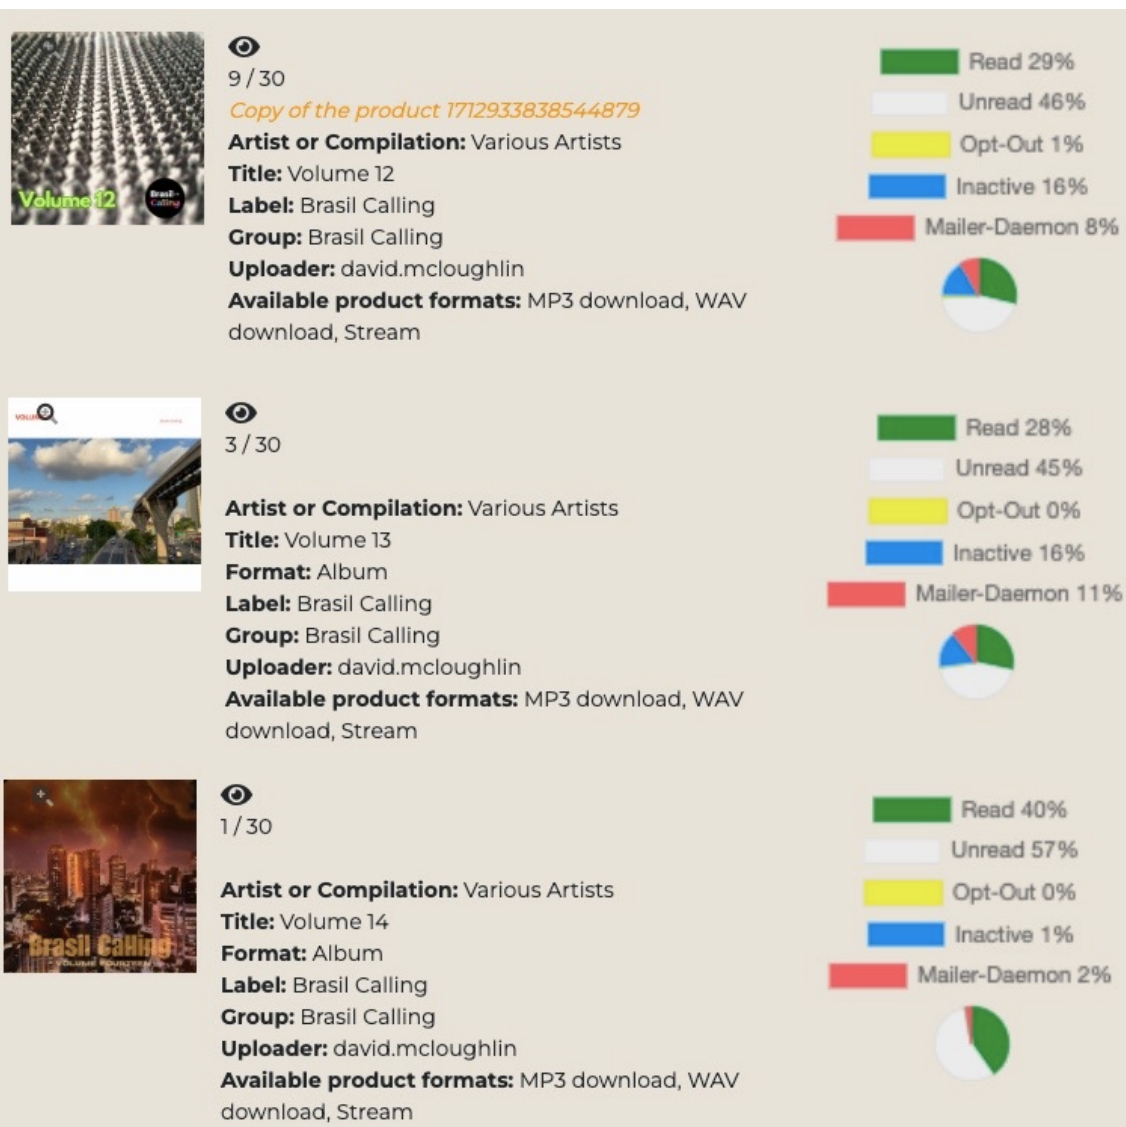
Volume 12

9 / 30
Copy of the product 1712933838544879
**Artist or Compilation:** Various Artists
**Title:** Volume 12
**Label:** Brasil Calling
**Group:** Brasil Calling
**Uploader:** david.mcloughlin
**Available product formats:** MP3 download, WAV download, Stream

Read 29%
Unread 46%
Opt-Out 1%
Inactive 16%
Mailer-Daemon 8%

3 / 30

**Artist or Compilation:** Various Artists
**Title:** Volume 13
**Format:** Album
**Label:** Brasil Calling
**Group:** Brasil Calling
**Uploader:** david.mcloughlin
**Available product formats:** MP3 download, WAV download, Stream

Read 28%
Unread 45%
Opt-Out 0%
Inactive 16%
Mailer-Daemon 11%

Brasil Calling
VOLUME FOURTEEN

1 / 30

**Artist or Compilation:** Various Artists
**Title:** Volume 14
**Format:** Album
**Label:** Brasil Calling
**Group:** Brasil Calling
**Uploader:** david.mcloughlin
**Available product formats:** MP3 download, WAV download, Stream

Read 40%
Unread 57%
Opt-Out 0%
Inactive 1%
Mailer-Daemon 2%